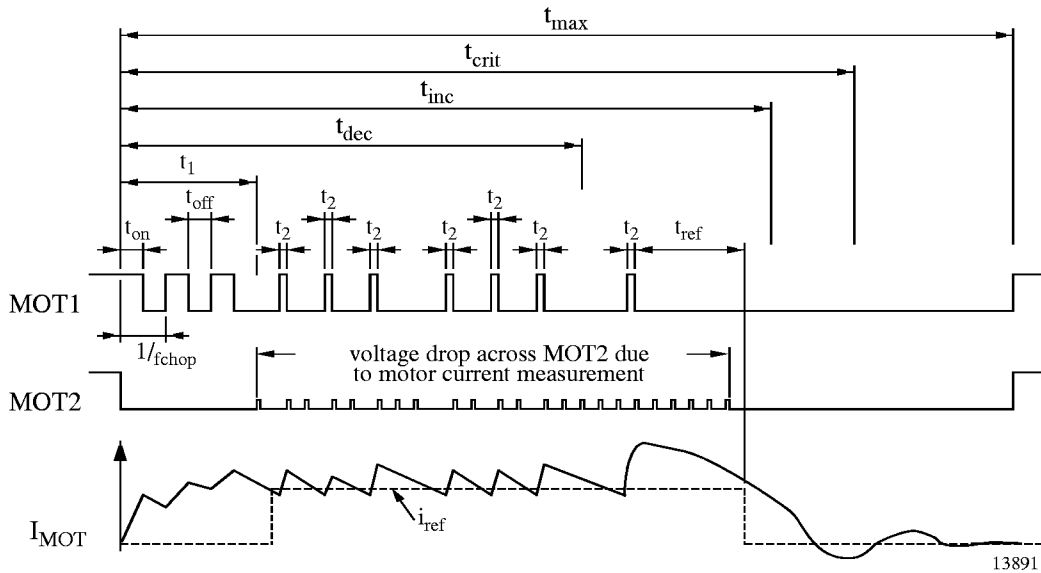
$t_{max}$

$t_{crit}$

$t_{inc}$

$t_{dec}$

$t_1$

$t_{off}$

$t_{on}$

$t_2$ $t_2$ $t_2$ $t_2$ $t_2$ $t_2$ $t_2$

$t_{ref}$

MOT1

$1/_{fchop}$

voltage drop across MOT2 due to motor current measurement

MOT2

$I_{MOT}$

$i_{ref}$

13891